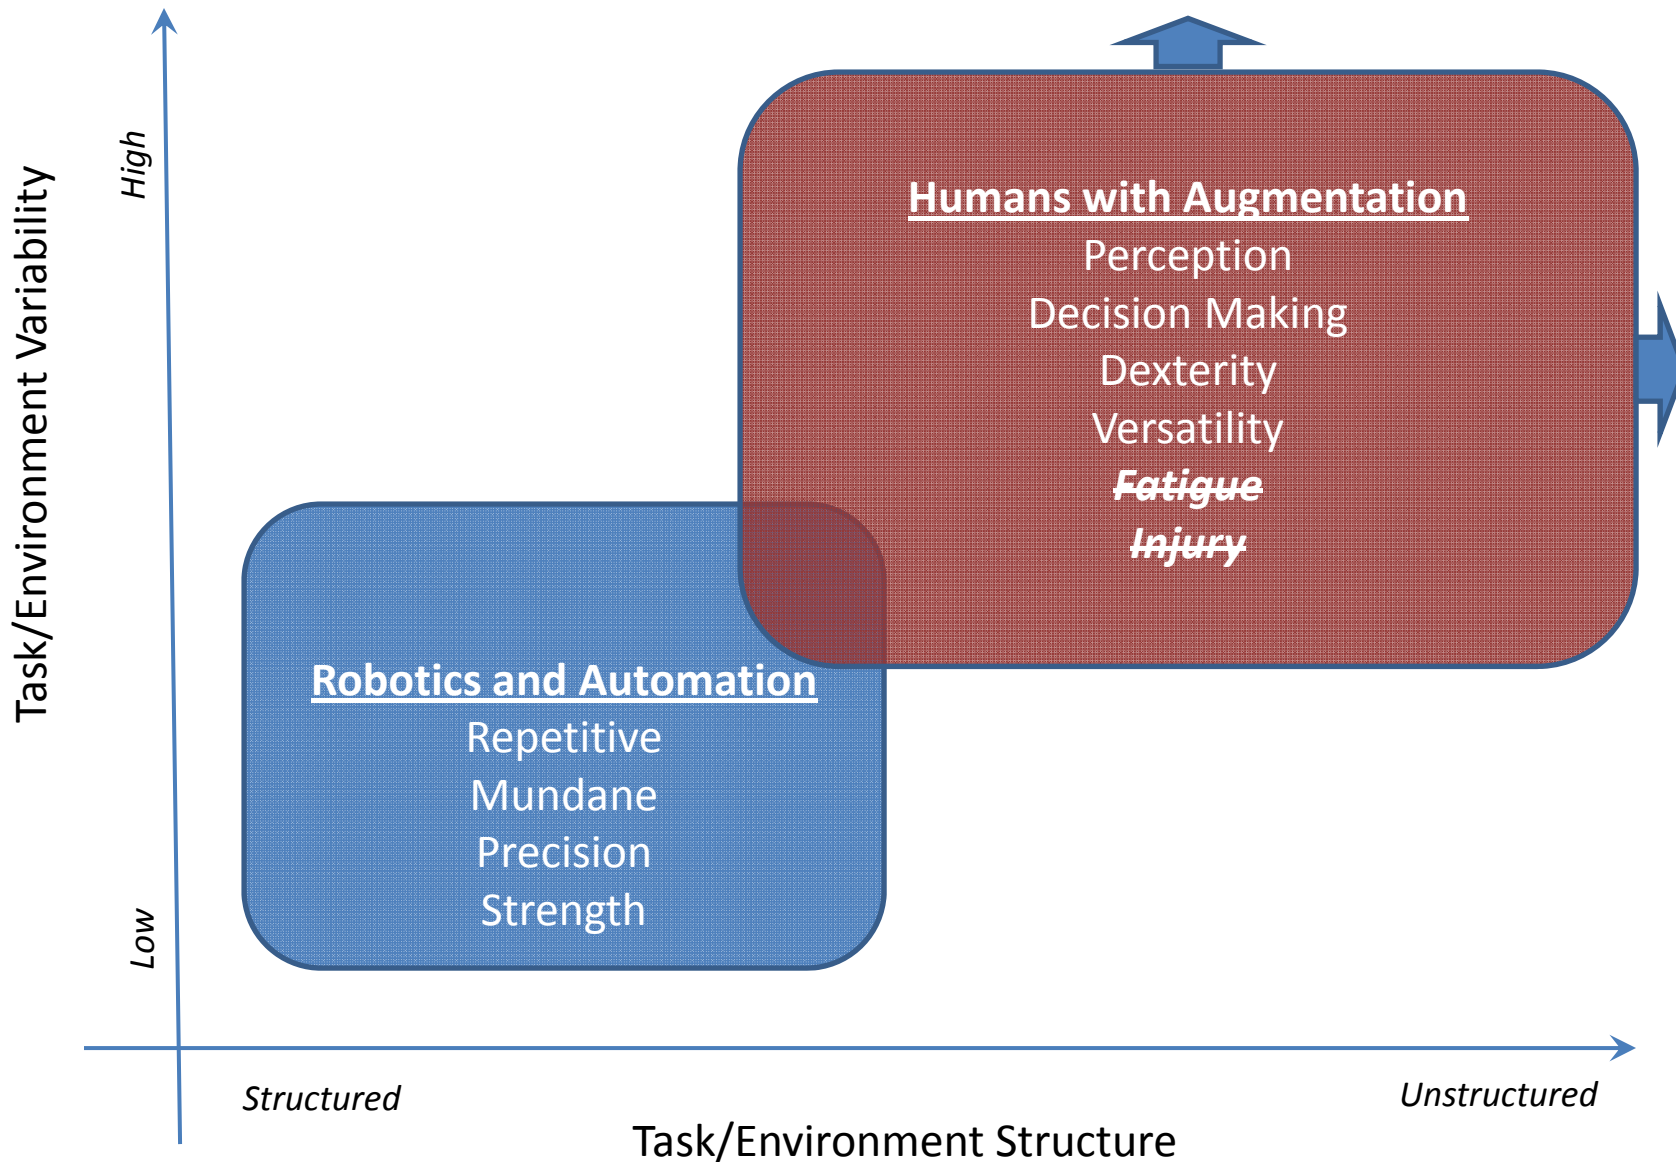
Task/Environment Variability

High

Low

Humans with Augmentation
Perception
Decision Making
Dexterity
Versatility
~~Fatigue~~
~~Injury~~

Robotics and Automation
Repetitive
Mundane
Precision
Strength

Structured

Unstructured

Task/Environment Structure